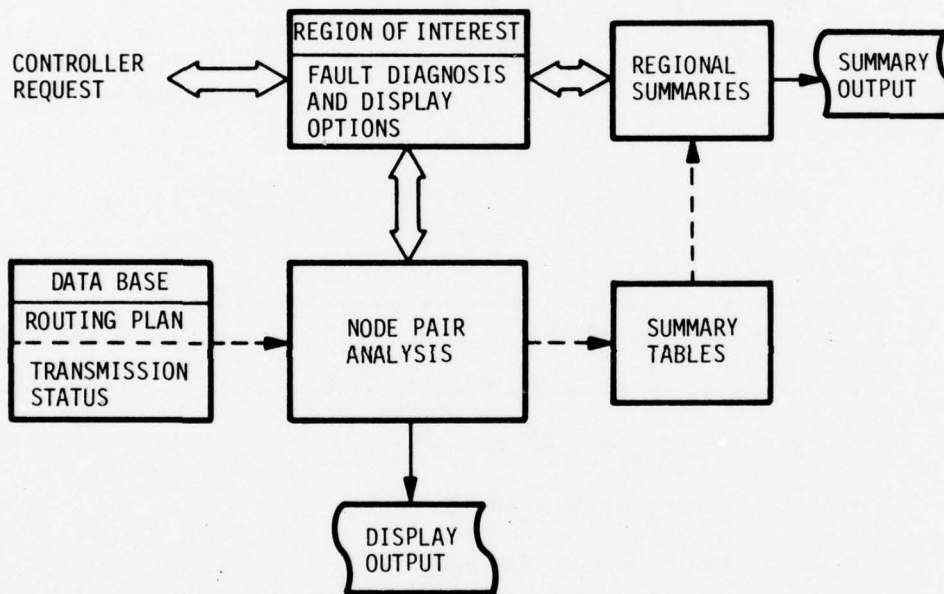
CONTROLLER REQUEST

REGION OF INTEREST

FAULT DIAGNOSIS AND DISPLAY OPTIONS

REGIONAL SUMMARIES

SUMMARY OUTPUT

DATA BASE

ROUTING PLAN

TRANSMISSION STATUS

NODE PAIR ANALYSIS

SUMMARY TABLES

DISPLAY OUTPUT